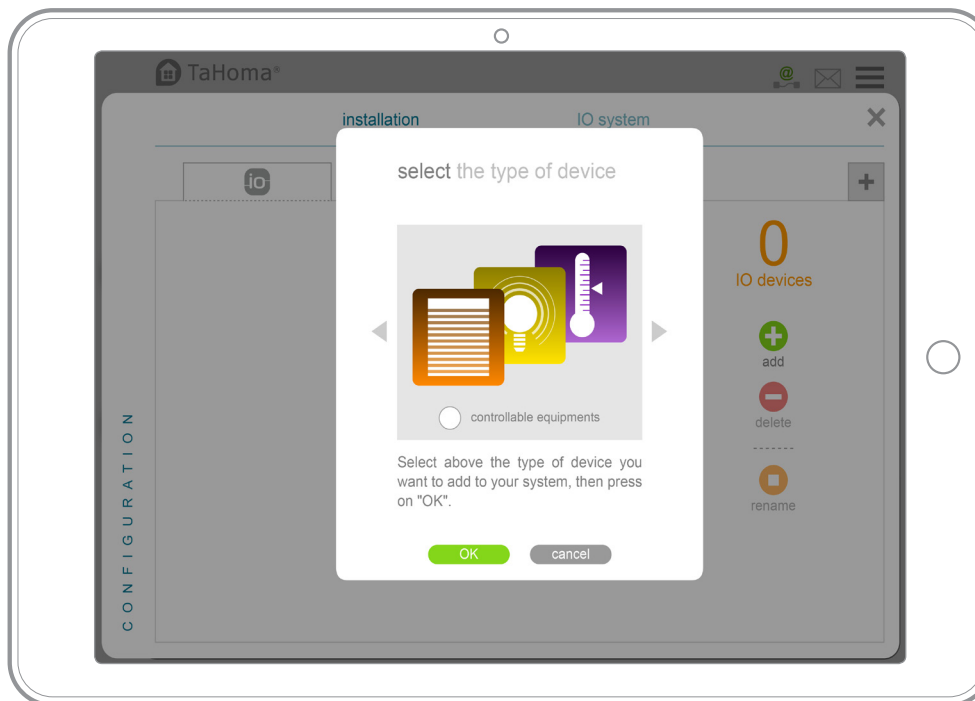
TaHoma®

installation

IO system

io

select the type of device

controllable equipments

Select above the type of device you want to add to your system, then press on "OK".

OK

cancel

0

IO devices

add

delete

-------

rename

CONFIGURATION